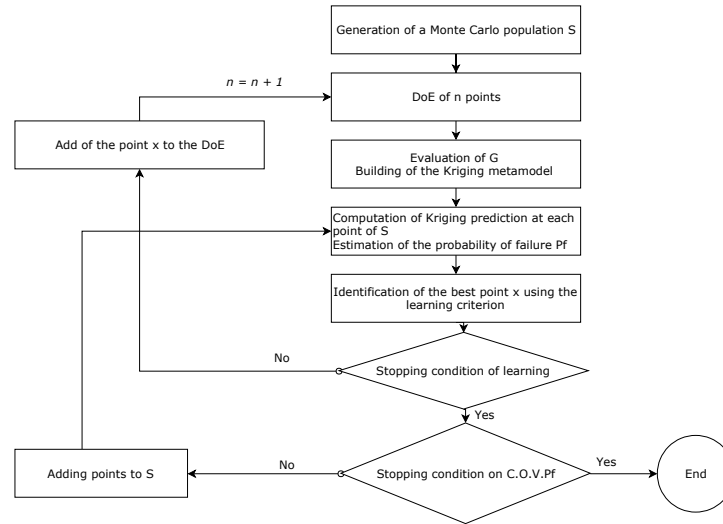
Generation of a Monte Carlo population S

n = n + 1

DoE of n points

Add of the point x to the DoE

Evaluation of G
Building of the Kriging metamodel

Computation of Kriging prediction at each point of S
Estimation of the probability of failure Pf

Identification of the best point x using the learning criterion

No

Stopping condition of learning

Yes

Adding points to S

No

Stopping condition on C.O.V.Pf

Yes

End